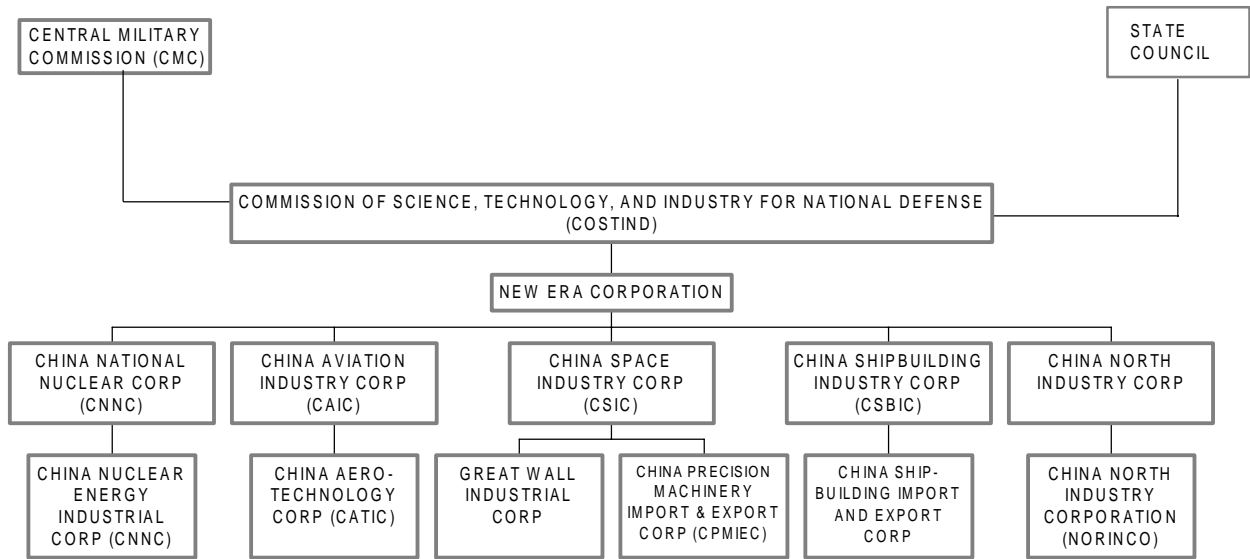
CENTRAL MILITARY COMMISSION (CMC)

STATE COUNCIL

COMMISSION OF SCIENCE, TECHNOLOGY, AND INDUSTRY FOR NATIONAL DEFENSE (COSTIND)

NEW ERA CORPORATION

CHINA NATIONAL NUCLEAR CORP (CNNC)

CHINA AVIATION INDUSTRY CORP (CAIC)

CHINA SPACE INDUSTRY CORP (CSIC)

CHINA SHIPBUILDING INDUSTRY CORP (CSBIC)

CHINA NORTH INDUSTRY CORP

CHINA NUCLEAR ENERGY INDUSTRIAL CORP (CNNC)

CHINA AEROTECHNOLOGY CORP (CATIC)

GREAT WALL INDUSTRIAL CORP

CHINA PRECISION MACHINERY IMPORT & EXPORT CORP (CPMIEC)

CHINA SHIPBUILDING IMPORT AND EXPORT CORP

CHINA NORTH INDUSTRY CORPORATION (NORINCO)